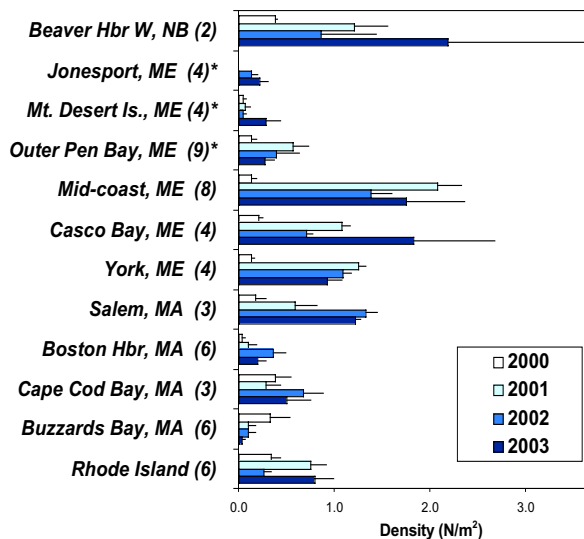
Beaver Hbr W, NB (2)
Jonesport, ME (4)*
Mt. Desert Is., ME (4)*
Outer Pen Bay, ME (9)*
Mid-coast, ME (8)
Casco Bay, ME (4)
York, ME (4)
Salem, MA (3)
Boston Hbr, MA (6)
Cape Cod Bay, MA (3)
Buzzards Bay, MA (6)
Rhode Island (6)

2000
2001
2002
2003

0.0
1.0
2.0
3.0
Density (N/m$^2$)